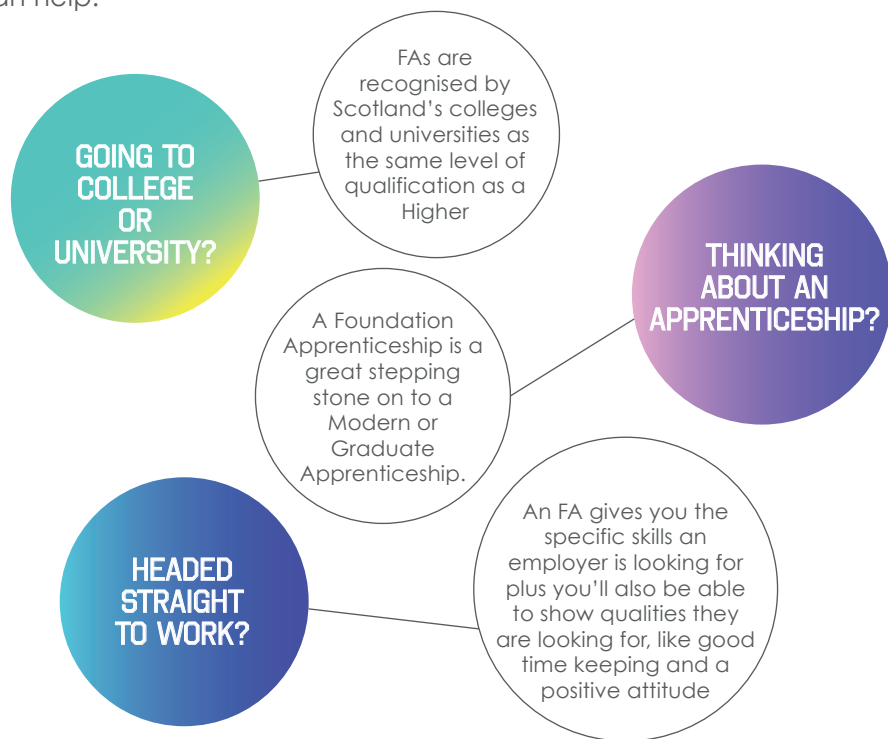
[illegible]n help.

GOING TO COLLEGE OR UNIVERSITY?

FAs are recognised by Scotland's colleges and universities as the same level of qualification as a Higher

THINKING ABOUT AN APPRENTICESHIP?

A Foundation Apprenticeship is a great stepping stone on to a Modern or Graduate Apprenticeship.

HEADED STRAIGHT TO WORK?

An FA gives you the specific skills an employer is looking for plus you'll also be able to show qualities they are looking for, like good time keeping and a positive attitude